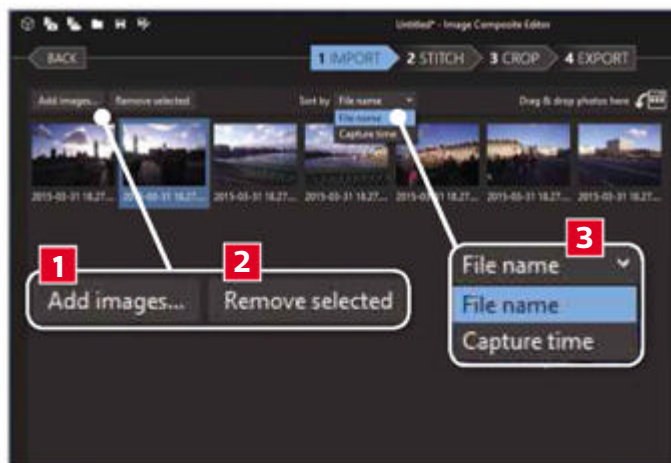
Untitled* - Image Composite Editor

BACK

1 IMPORT 2 STITCH 3 CROP 4 EXPORT

Add images... Remove selected

Sort by File name

File name

Capture time

Drag & drop photos here

2015-03-31 18.27... 2015-03-31 18.27... 2015-03-31 18.27... 2015-03-31 18.27... 2015-03-31 18.27... 2015-03-31 18.27... 2015-03-31 18.27...

1

Add images...

2

Remove selected

3

File name

File name

Capture time